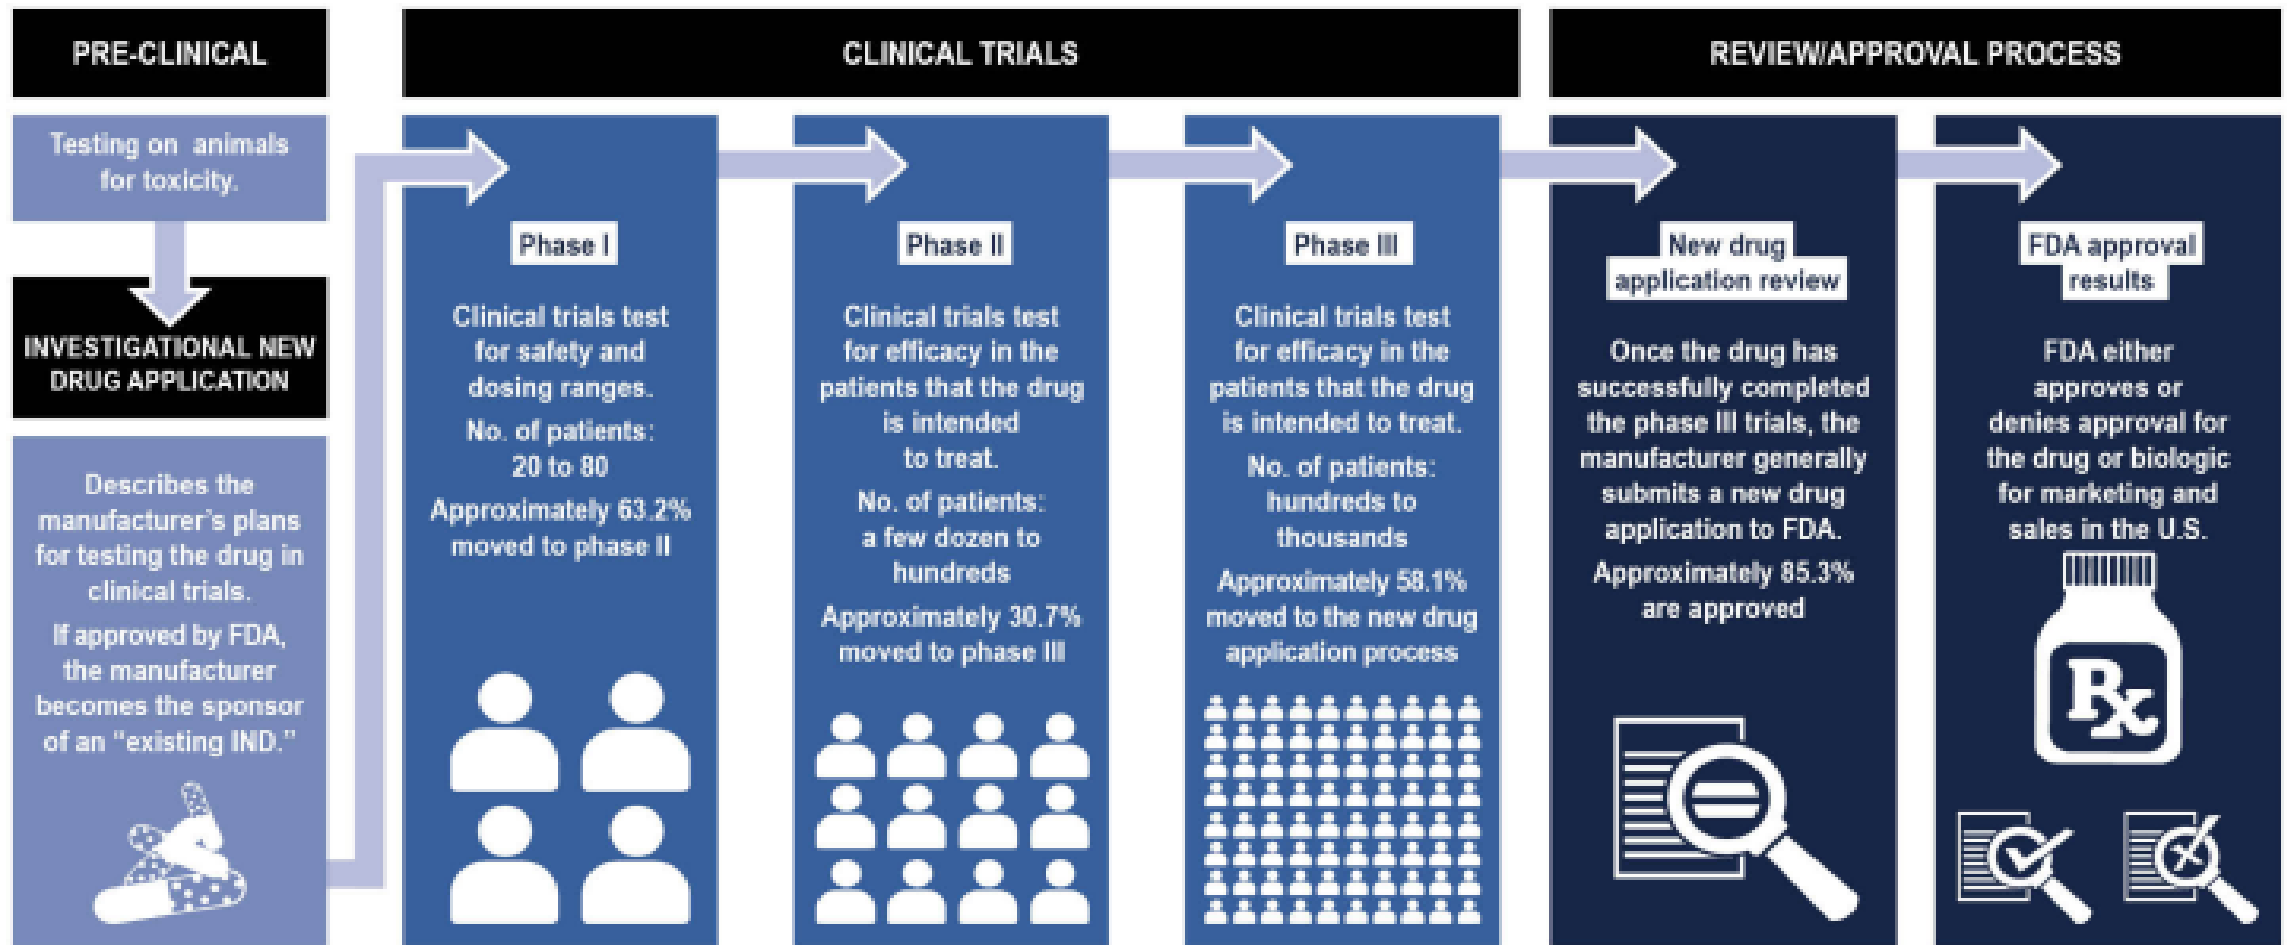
PRE-CLINICAL

Testing on animals for toxicity.

INVESTIGATIONAL NEW DRUG APPLICATION

Describes the manufacturer's plans for testing the drug in clinical trials.

If approved by FDA, the manufacturer becomes the sponsor of an "existing IND."

CLINICAL TRIALS

Phase I

Clinical trials test for safety and dosing ranges.

No. of patients: 20 to 80

Approximately 63.2% moved to phase II

Phase II

Clinical trials test for efficacy in the patients that the drug is intended to treat.

No. of patients: a few dozen to hundreds

Approximately 30.7% moved to phase III

Phase III

Clinical trials test for efficacy in the patients that the drug is intended to treat.

No. of patients: hundreds to thousands

Approximately 58.1% moved to the new drug application process

REVIEW/APPROVAL PROCESS

New drug application review

Once the drug has successfully completed the phase III trials, the manufacturer generally submits a new drug application to FDA.

Approximately 85.3% are approved

FDA approval results

FDA either approves or denies approval for the drug or biologic for marketing and sales in the U.S.

Rx